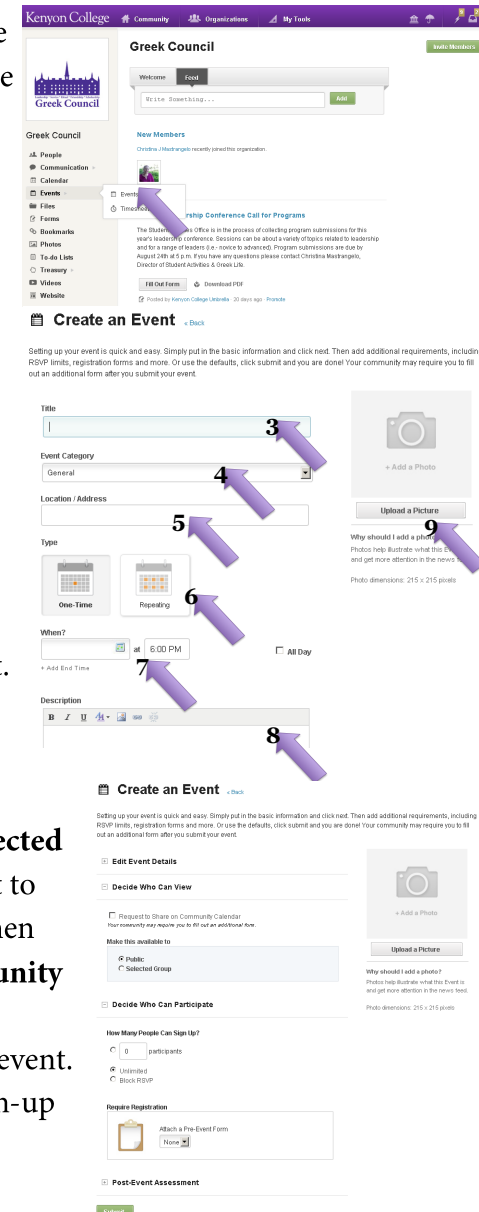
Kenyon College Community Organizations My Tools

Greek Council

Invite Members

Welcome Feed

Write Something...

Add

Greek Council

People
Communication
Calendar
Events
Files
Forms
Bookmarks
Photos
To-do Lists
Treasury
Videos
Website

Events
Timesheets

New Members

Christina J Mastrangelo recently joined this organization.

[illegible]rship Conference Call for Programs

The Student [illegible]s Office is in the process of collecting program submissions for this year's leadership conference. Sessions can be about a variety of topics related to leadership and for a range of leaders (i.e.- novice to advanced). Program submissions are due by August 24th at 5 p.m. If you have any questions please contact Christina Mastrangelo, Director of Student Activities & Greek Life.

Fill Out Form Download PDF

Posted by Kenyon College Umbrella · 20 days ago · Promote

Create an Event « Back

Setting up your event is quick and easy. Simply put in the basic information and click next. Then add additional requirements, including RSVP limits, registration forms and more. Or use the defaults, click submit and you are done! Your community may require you to fill out an additional form after you submit your event.

Title

3

Event Category

General

4

Location / Address

5

Type

One-Time

Repeating

6

When?

at 6:00 PM

All Day

7

+ Add End Time

Description

8

+ Add a Photo

Upload a Picture

9

Why should I add a photo?

Photos help illustrate what this E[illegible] and get more attention in the news f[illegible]

Photo dimensions: 215 x 215 pixels

Create an Event « Back

Setting up your event is quick and easy. Simply put in the basic information and click next. Then add additional requirements, including RSVP limits, registration forms and more. Or use the defaults, click submit and you are done! Your community may require you to fill out an additional form after you submit your event.

Edit Event Details

Decide Who Can View

Request to Share on Community Calendar
Your community may require you to fill out an additional form.

Make this available to

Public
Selected Group

Decide Who Can Participate

How Many People Can Sign Up?

0 participants

Unlimited
Block RSVP

Require Registration

Attach a Pre-Event Form
None

Post-Event Assessment

Submit

+ Add a Photo

Upload a Picture

Why should I add a photo?
Photos help illustrate what this Event is and get more attention in the news feed.

Photo dimensions: 215 x 215 pixels